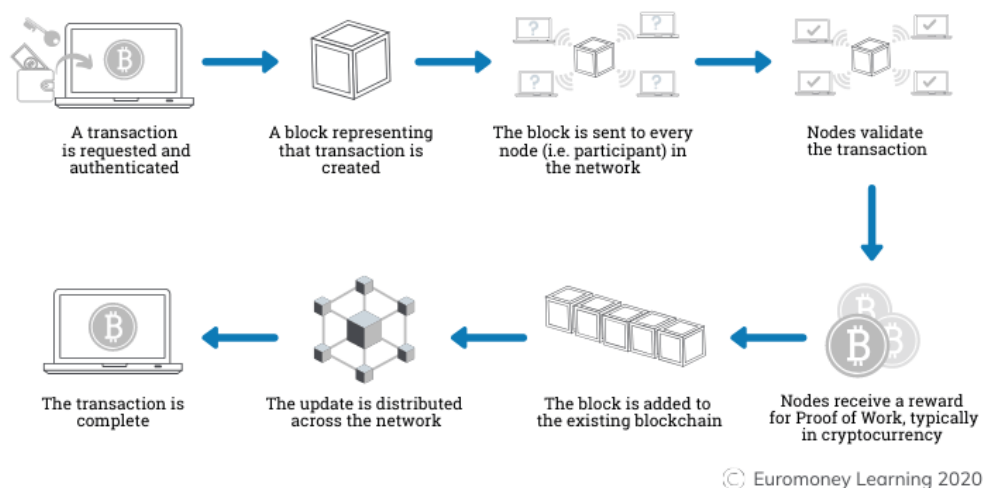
A transaction is requested and authenticated

A block representing that transaction is created

The block is sent to every node (i.e. participant) in the network

Nodes validate the transaction

Nodes receive a reward for Proof of Work, typically in cryptocurrency

The block is added to the existing blockchain

The update is distributed across the network

The transaction is complete

© Euromoney Learning 2020